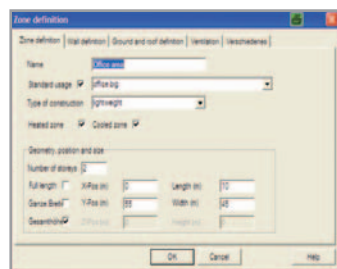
Zone definition

Zone definition | Wall definition | Ground and roof definition | Ventilation | Verschiedenes

Name: Office area

Standard usage ☑ office big

Type of construction: lightweight

Heated zone ☑ Cooled zone ☑

Geometry, position and size

Number of storeys: 2

Full length ☐ X-Pos (m): 0 Length (m): 10

Ganze Breit☐ Y-Pos (m): 55 Width (m): 45

Gesamthöhe☑ Offset (m): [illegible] Height (m): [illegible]

OK Cancel Help